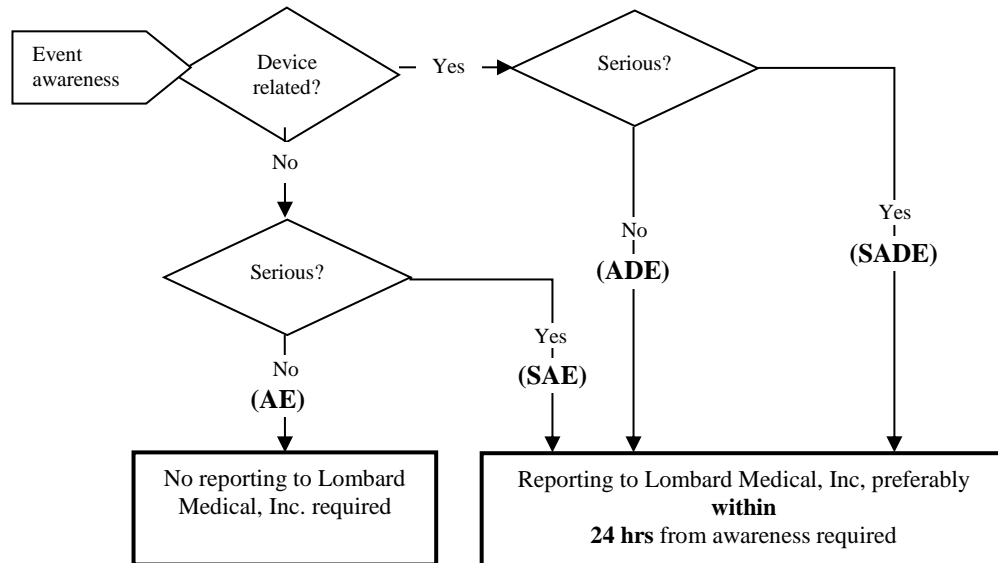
Event awareness

Device related?

Yes

Serious?

No

No
(ADE)

Yes
(SADE)

Serious?

Yes
(SAE)

No
(AE)

No reporting to Lombard Medical, Inc. required

Reporting to Lombard Medical, Inc, preferably **within** **24 hrs** from awareness required